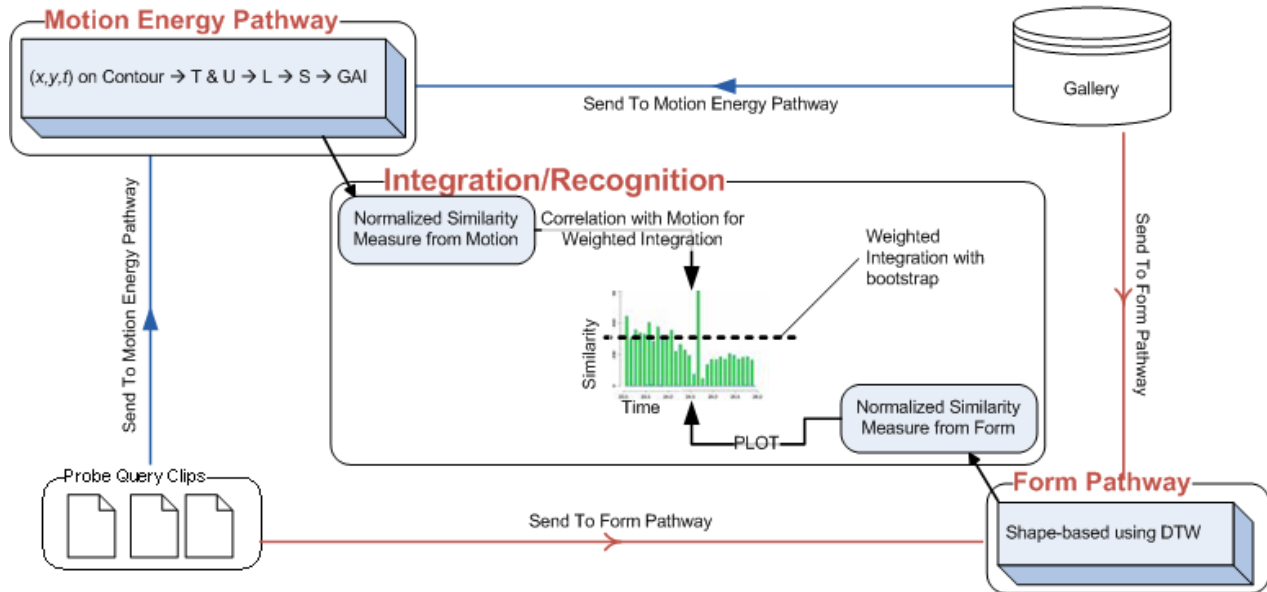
Motion Energy Pathway

(x,y,f) on Contour → T & U → L → S → GAI

Gallery

Send To Motion Energy Pathway

Send To Motion Energy Pathway

Integration/Recognition

Normalized Similarity Measure from Motion

Correlation with Motion for Weighted Integration

Weighted Integration with bootstrap

Similarity

Time

PLOT

Normalized Similarity Measure from Form

Send To Form Pathway

Probe Query Clips

Send To Form Pathway

Form Pathway

Shape-based using DTW